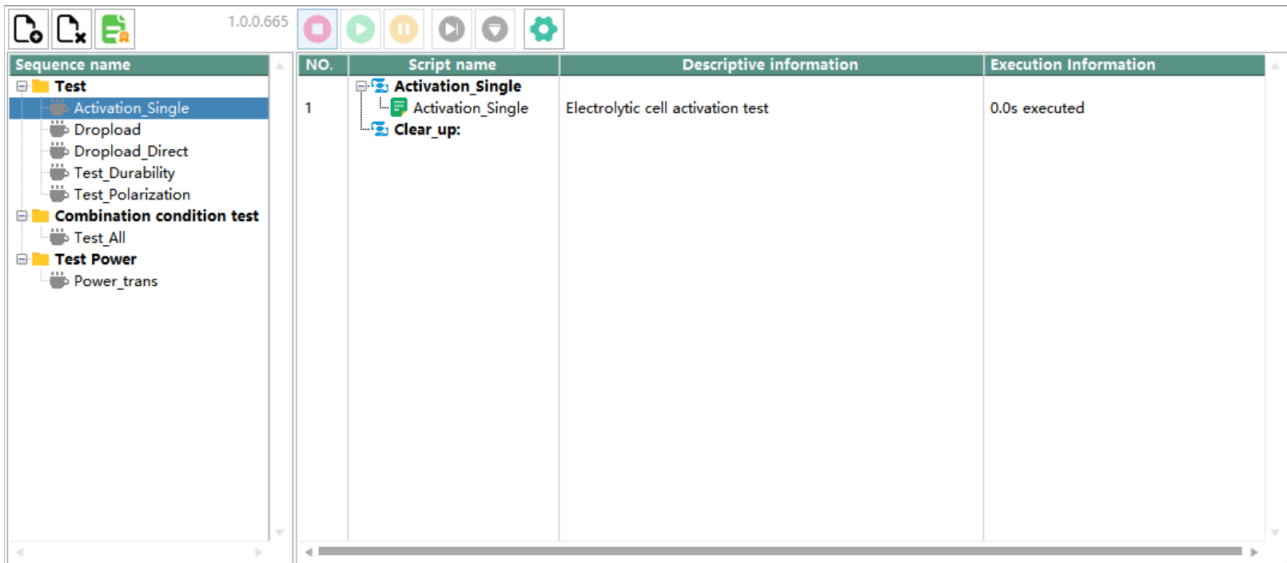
1.0.0.665

Sequence name

Test
Activation_Single
Dropload
Dropload_Direct
Test_Durability
Test_Polarization
Combination condition test
Test_All
Test Power
Power_trans

| NO. | Script name | Descriptive information | Execution Information |
|---|---|---|---|
| | Activation_Single | | |
| 1 | Activation_Single | Electrolytic cell activation test | 0.0s executed |
| | Clear_up: | | |